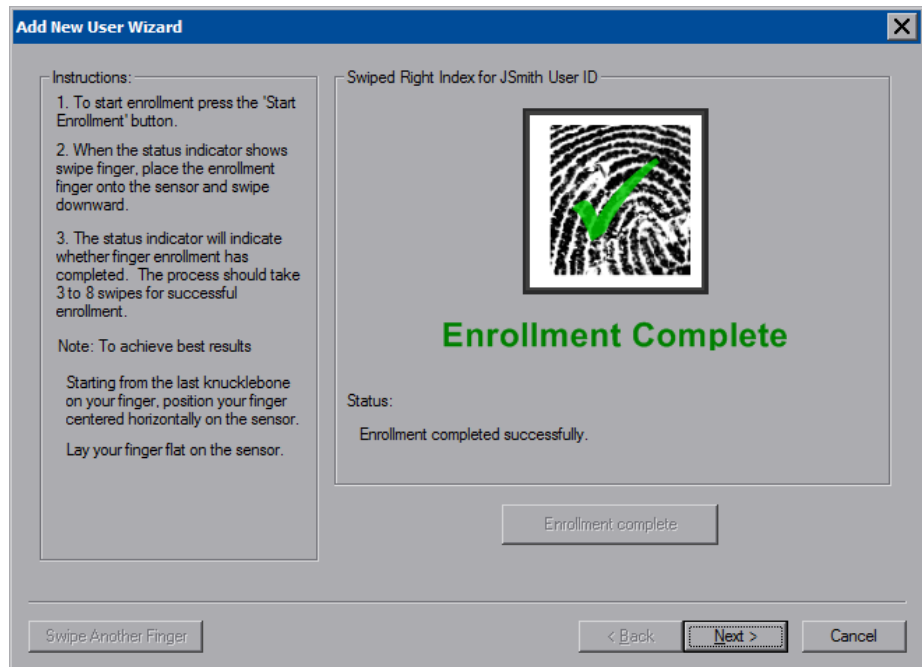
Add New User Wizard

Instructions:

1. To start enrollment press the 'Start Enrollment' button.

2. When the status indicator shows swipe finger, place the enrollment finger onto the sensor and swipe downward.

3. The status indicator will indicate whether finger enrollment has completed. The process should take 3 to 8 swipes for successful enrollment.

Note: To achieve best results

Starting from the last knucklebone on your finger, position your finger centered horizontally on the sensor.

Lay your finger flat on the sensor.

Swiped Right Index for JSmith User ID

Enrollment Complete

Status:

Enrollment completed successfully.

Enrollment complete

Swipe Another Finger

< Back

Next >

Cancel